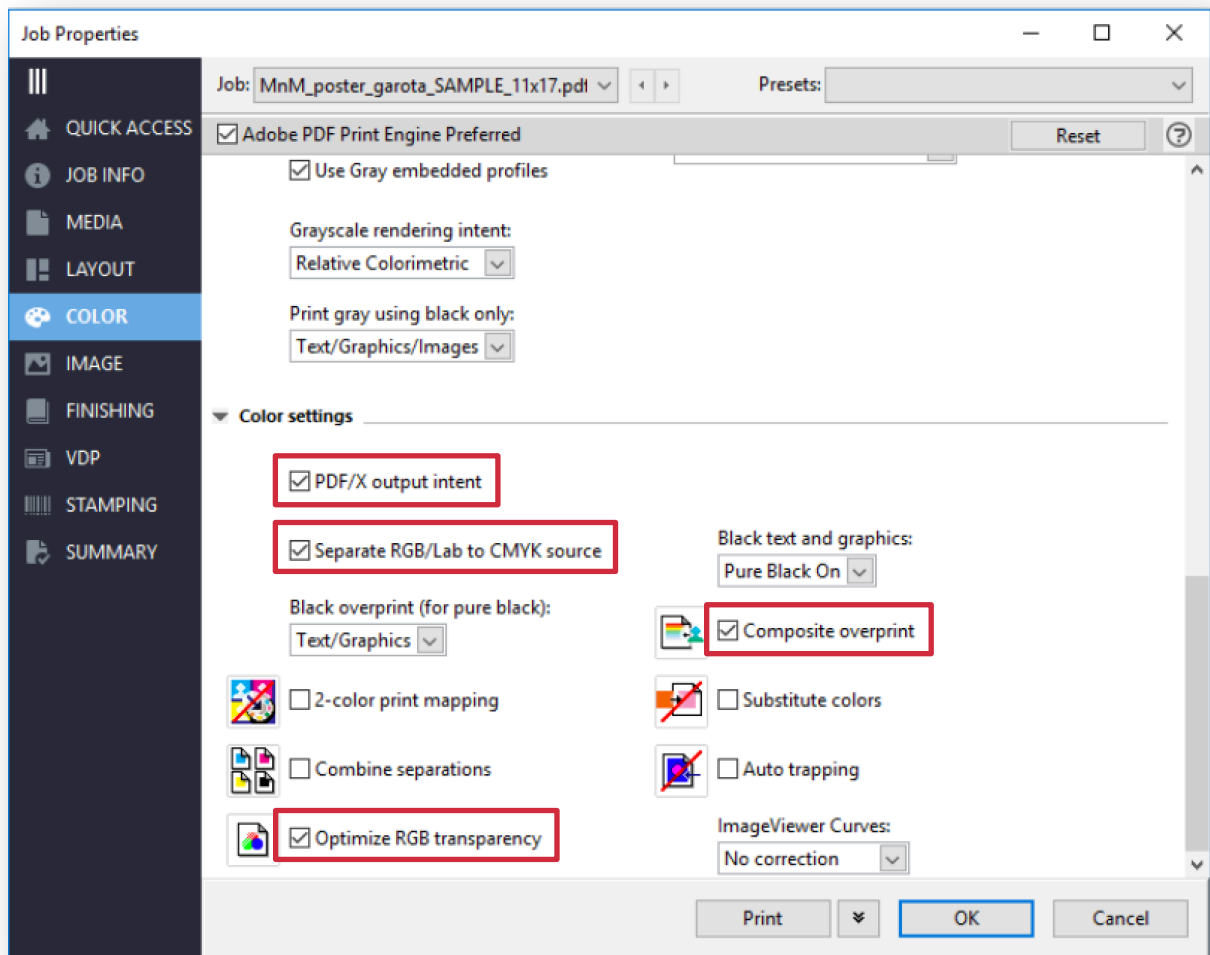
Job Properties

QUICK ACCESS
JOB INFO
MEDIA
LAYOUT
COLOR
IMAGE
FINISHING
VDP
STAMPING
SUMMARY

Job: MnM_poster_garota_SAMPLE_11x17.pdf

Presets:

Adobe PDF Print Engine Preferred

Reset

Use Gray embedded profiles

Grayscale rendering intent:
Relative Colorimetric

Print gray using black only:
Text/Graphics/Images

Color settings

PDF/X output intent

Separate RGB/Lab to CMYK source

Black text and graphics:
Pure Black On

Black overprint (for pure black):
Text/Graphics

Composite overprint

2-color print mapping

Substitute colors

Combine separations

Auto trapping

Optimize RGB transparency

ImageViewer Curves:
No correction

Print

OK

Cancel